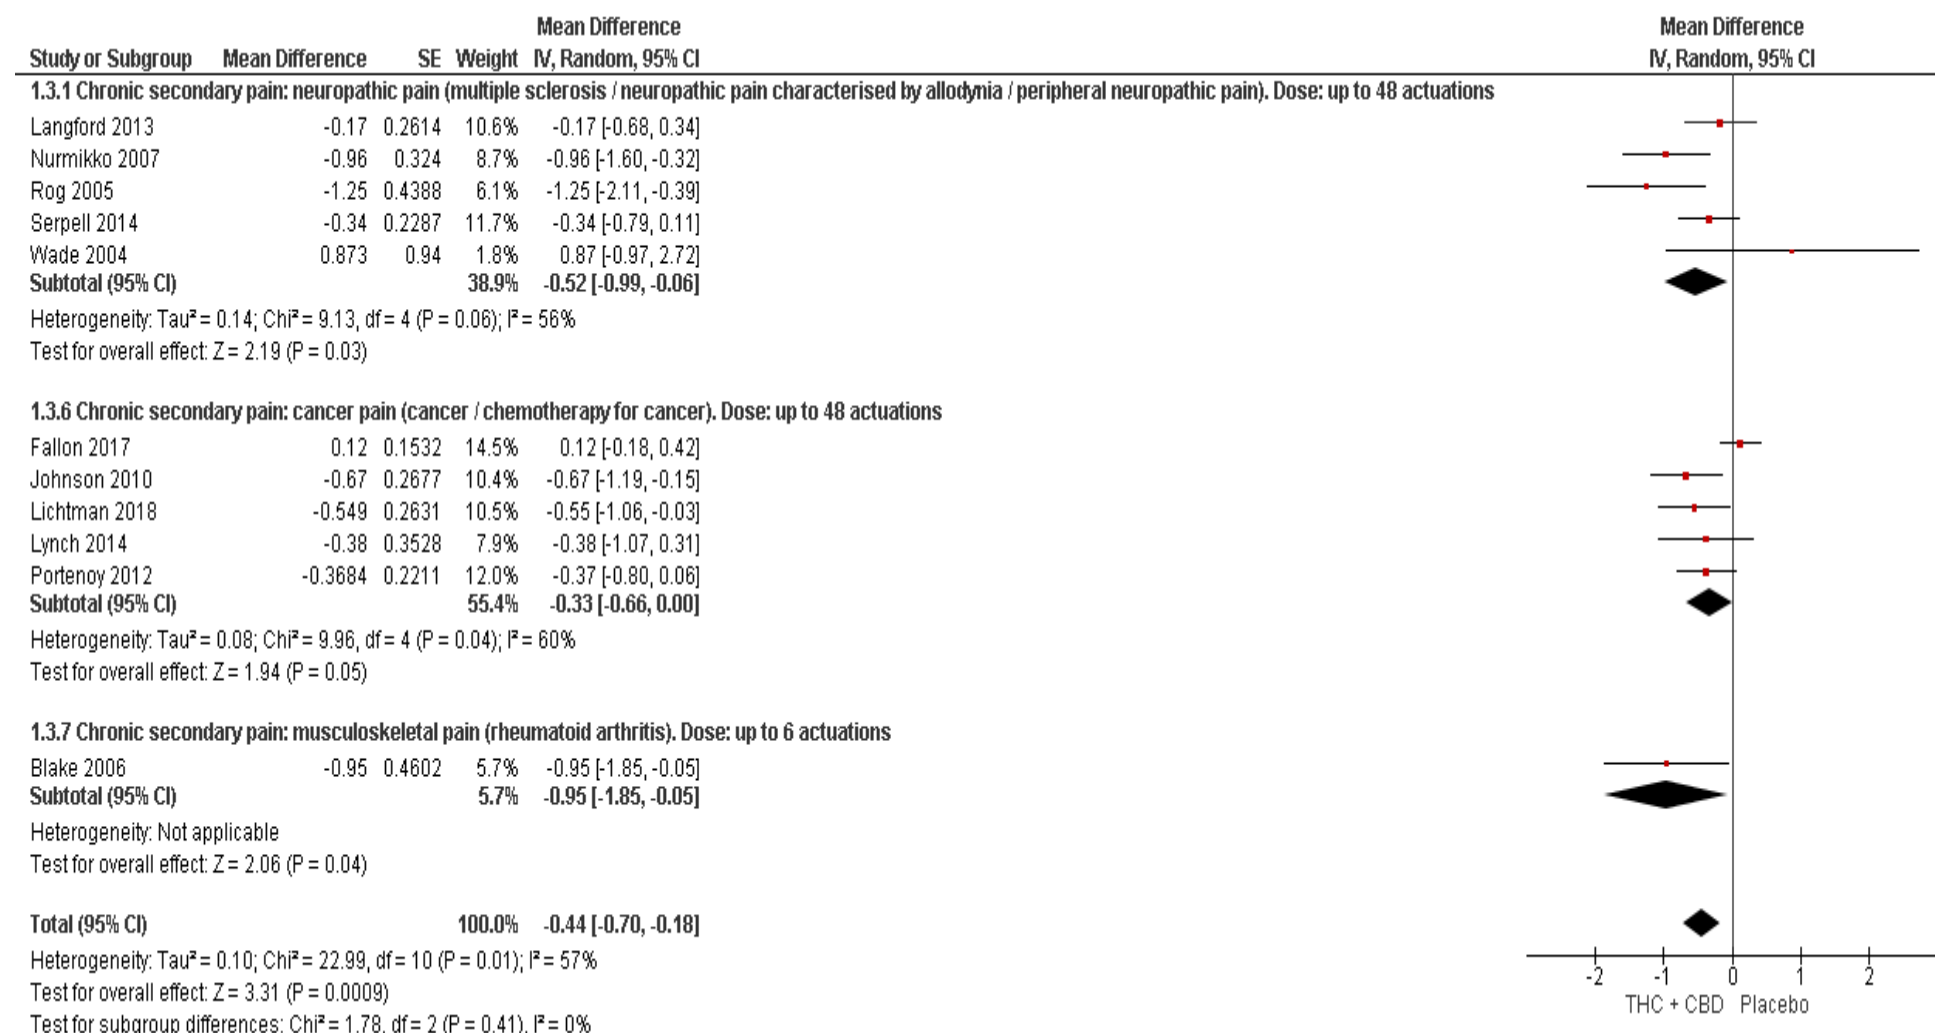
| Study or Subgroup | Mean Difference | SE | Weight | Mean Difference IV, Random, 95% CI |
|---|---|---|---|---|
| **1.3.1 Chronic secondary pain: neuropathic pain (multiple sclerosis / neuropathic pain characterised by allodynia / peripheral neuropathic pain). Dose: up to 48 actuations** | | | | |
| Langford 2013 | -0.17 | 0.2614 | 10.6% | -0.17 [-0.68, 0.34] |
| Nurmikko 2007 | -0.96 | 0.324 | 8.7% | -0.96 [-1.60, -0.32] |
| Rog 2005 | -1.25 | 0.4388 | 6.1% | -1.25 [-2.11, -0.39] |
| Serpell 2014 | -0.34 | 0.2287 | 11.7% | -0.34 [-0.79, 0.11] |
| Wade 2004 | 0.873 | 0.94 | 1.8% | 0.87 [-0.97, 2.72] |
| **Subtotal (95% CI)** | | | **38.9%** | **-0.52 [-0.99, -0.06]** |

Heterogeneity: Tau² = 0.14; Chi² = 9.13, df = 4 (P = 0.06); I² = 56%
Test for overall effect: Z = 2.19 (P = 0.03)

| Study or Subgroup | Mean Difference | SE | Weight | Mean Difference IV, Random, 95% CI |
|---|---|---|---|---|
| **1.3.6 Chronic secondary pain: cancer pain (cancer / chemotherapy for cancer). Dose: up to 48 actuations** | | | | |
| Fallon 2017 | 0.12 | 0.1532 | 14.5% | 0.12 [-0.18, 0.42] |
| Johnson 2010 | -0.67 | 0.2677 | 10.4% | -0.67 [-1.19, -0.15] |
| Lichtman 2018 | -0.549 | 0.2631 | 10.5% | -0.55 [-1.06, -0.03] |
| Lynch 2014 | -0.38 | 0.3528 | 7.9% | -0.38 [-1.07, 0.31] |
| Portenoy 2012 | -0.3684 | 0.2211 | 12.0% | -0.37 [-0.80, 0.06] |
| **Subtotal (95% CI)** | | | **55.4%** | **-0.33 [-0.66, 0.00]** |

Heterogeneity: Tau² = 0.08; Chi² = 9.96, df = 4 (P = 0.04); I² = 60%
Test for overall effect: Z = 1.94 (P = 0.05)

| Study or Subgroup | Mean Difference | SE | Weight | Mean Difference IV, Random, 95% CI |
|---|---|---|---|---|
| **1.3.7 Chronic secondary pain: musculoskeletal pain (rheumatoid arthritis). Dose: up to 6 actuations** | | | | |
| Blake 2006 | -0.95 | 0.4602 | 5.7% | -0.95 [-1.85, -0.05] |
| **Subtotal (95% CI)** | | | **5.7%** | **-0.95 [-1.85, -0.05]** |

Heterogeneity: Not applicable
Test for overall effect: Z = 2.06 (P = 0.04)

**Total (95% CI)** **100.0%** **-0.44 [-0.70, -0.18]**
Heterogeneity: Tau² = 0.10; Chi² = 22.99, df = 10 (P = 0.01); I² = 57%
Test for overall effect: Z = 3.31 (P = 0.0009)
Test for subgroup differences: Chi² = 1.78, df = 2 (P = 0.41), I² = 0%

Mean Difference
IV, Random, 95% CI
-2 -1 0 1 2
THC + CBD Placebo